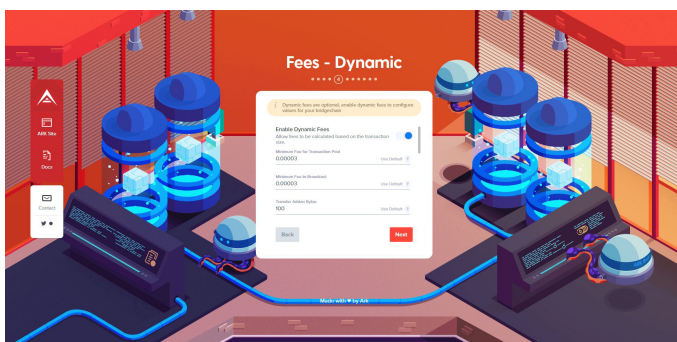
Fees - Dynamic

4

ARK Site

Docs

Contact

Dynamic fees are optional, enable dynamic fees to configure values for your bridgechain.

Enable Dynamic Fees
Allow fees to be calculated based on the transaction size.

Minimum Fee for Transaction Pool
0.00003
Use Default

Minimum Fee to Broadcast
0.00003
Use Default

Transfer Addon Bytes
100
Use Default

Back

Next

Made with ♥ by Ark